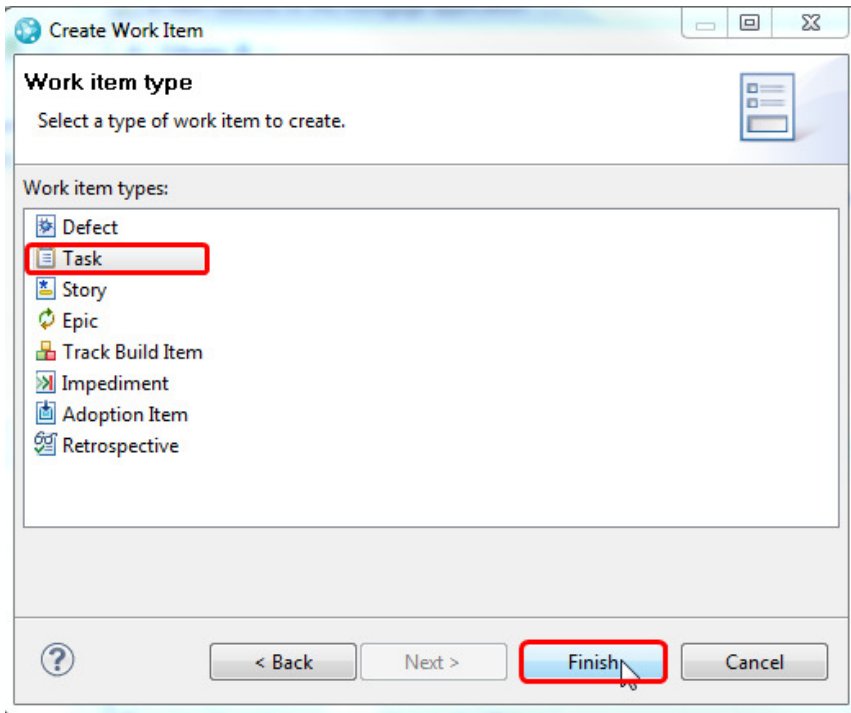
Create Work Item

Work item type

Select a type of work item to create.

Work item types:

Defect
Task
Story
Epic
Track Build Item
Impediment
Adoption Item
Retrospective

?

< Back

Next >

Finish

Cancel